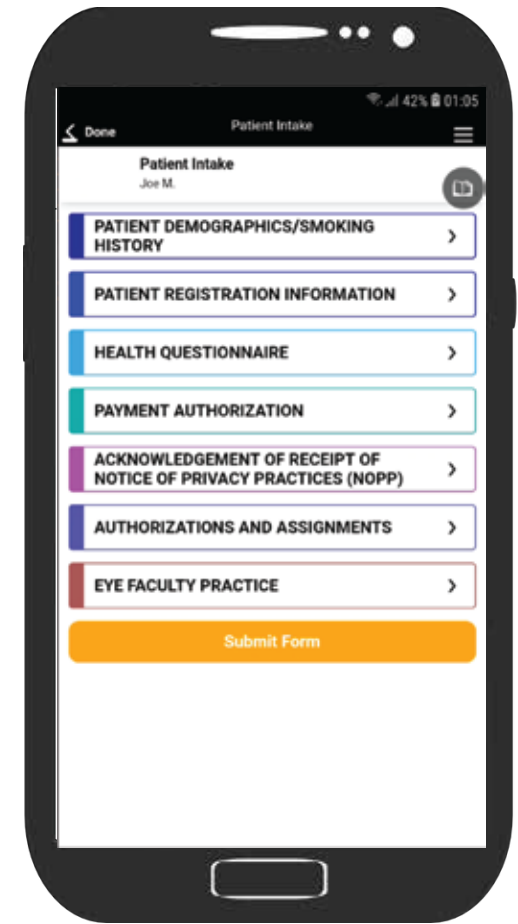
42% 01:05

Done

Patient Intake

Patient Intake
Joe M.

PATIENT DEMOGRAPHICS/SMOKING HISTORY

PATIENT REGISTRATION INFORMATION

HEALTH QUESTIONNAIRE

PAYMENT AUTHORIZATION

ACKNOWLEDGEMENT OF RECEIPT OF NOTICE OF PRIVACY PRACTICES (NOPP)

AUTHORIZATIONS AND ASSIGNMENTS

EYE FACULTY PRACTICE

Submit Form